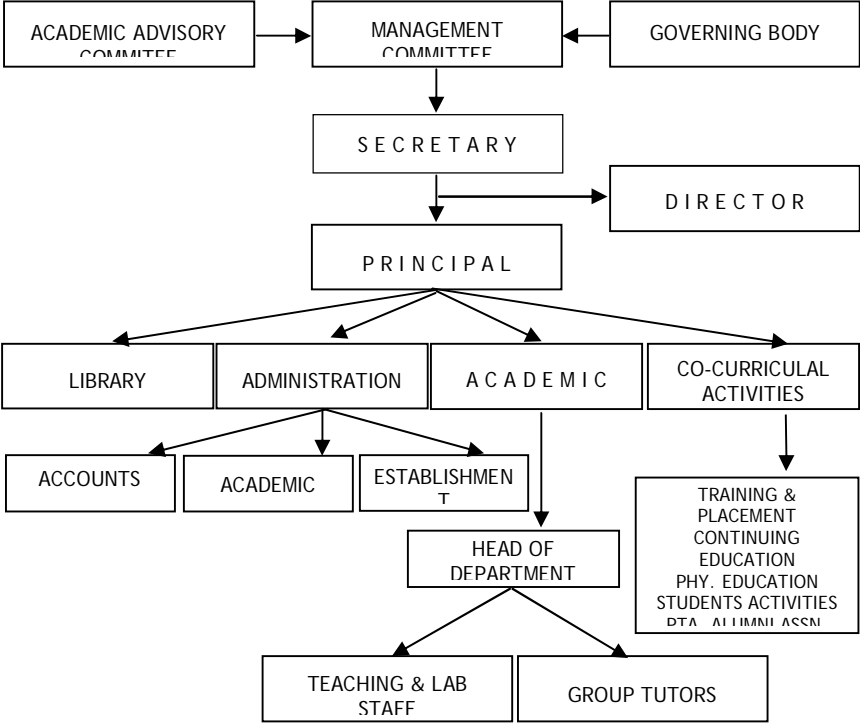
ACADEMIC ADVISORY COMMITEE

MANAGEMENT COMMITTEE

GOVERNING BODY

SECRETARY

DIRECTOR

PRINCIPAL

LIBRARY

ADMINISTRATION

ACADEMIC

CO-CURRICULAL ACTIVITIES

ACCOUNTS

ACADEMIC

ESTABLISHMENT

HEAD OF DEPARTMENT

TRAINING & PLACEMENT
CONTINUING EDUCATION
PHY. EDUCATION
STUDENTS ACTIVITIES
PTA, ALUMNI ASSN

TEACHING & LAB STAFF

GROUP TUTORS